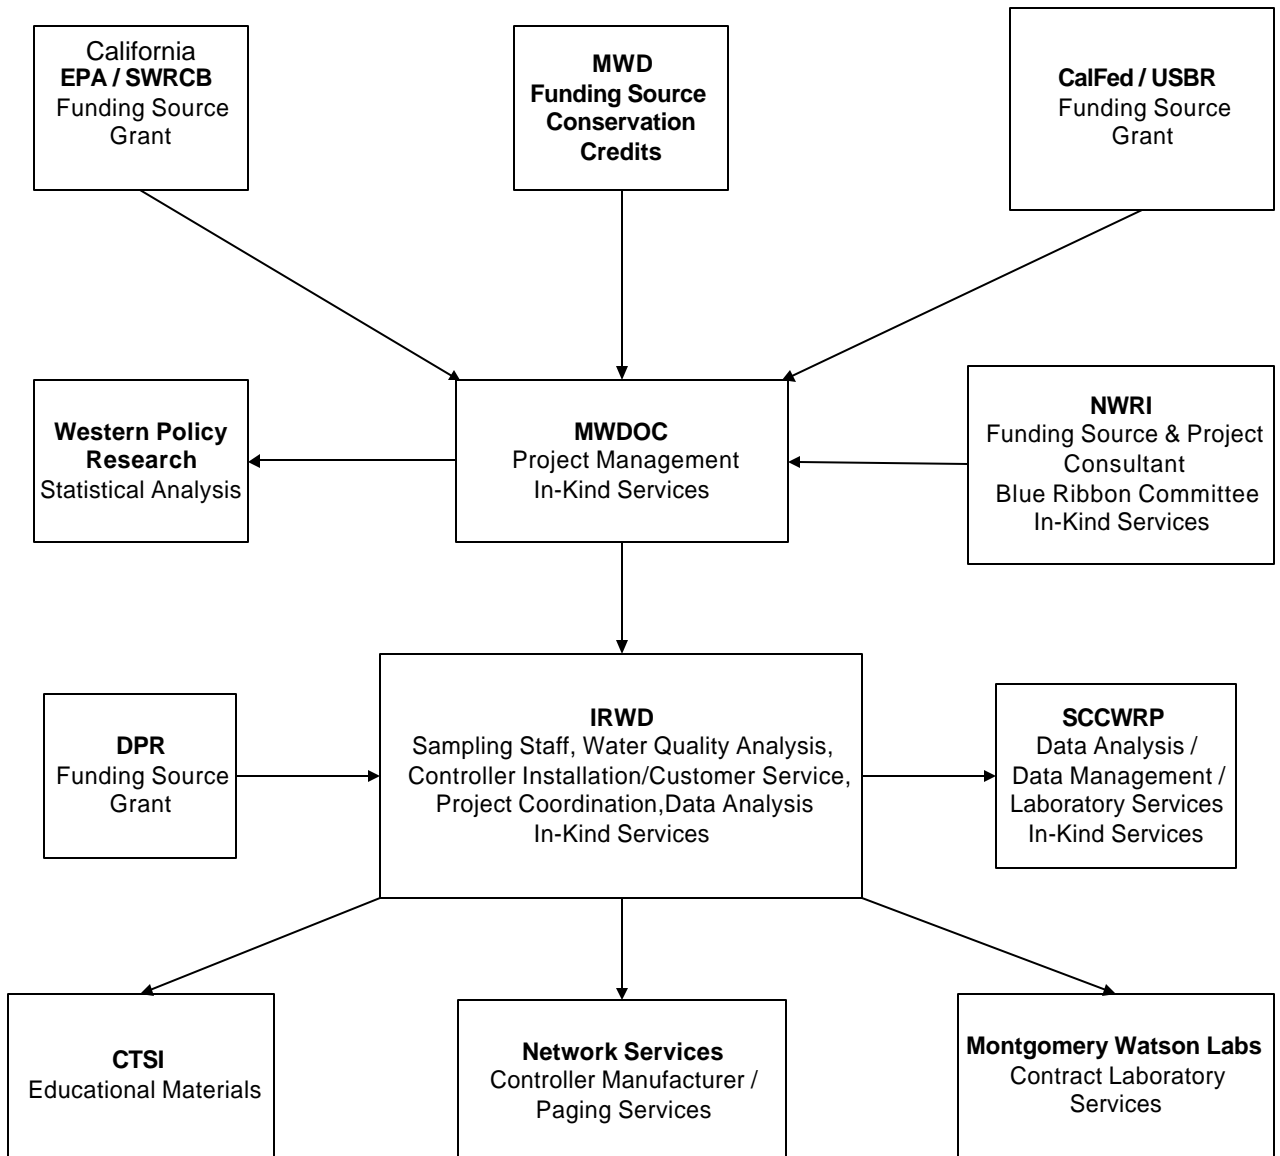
California
EPA / SWRCB
Funding Source
Grant

MWD
Funding Source
Conservation
Credits

CalFed / USBR
Funding Source
Grant

Western Policy
Research
Statistical Analysis

MWDOC
Project Management
In-Kind Services

NWRI
Funding Source & Project
Consultant
Blue Ribbon Committee
In-Kind Services

DPR
Funding Source
Grant

IRWD
Sampling Staff, Water Quality Analysis,
Controller Installation/Customer Service,
Project Coordination,Data Analysis
In-Kind Services

SCCWRP
Data Analysis /
Data Management /
Laboratory Services
In-Kind Services

CTSI
Educational Materials

Network Services
Controller Manufacturer /
Paging Services

Montgomery Watson Labs
Contract Laboratory
Services